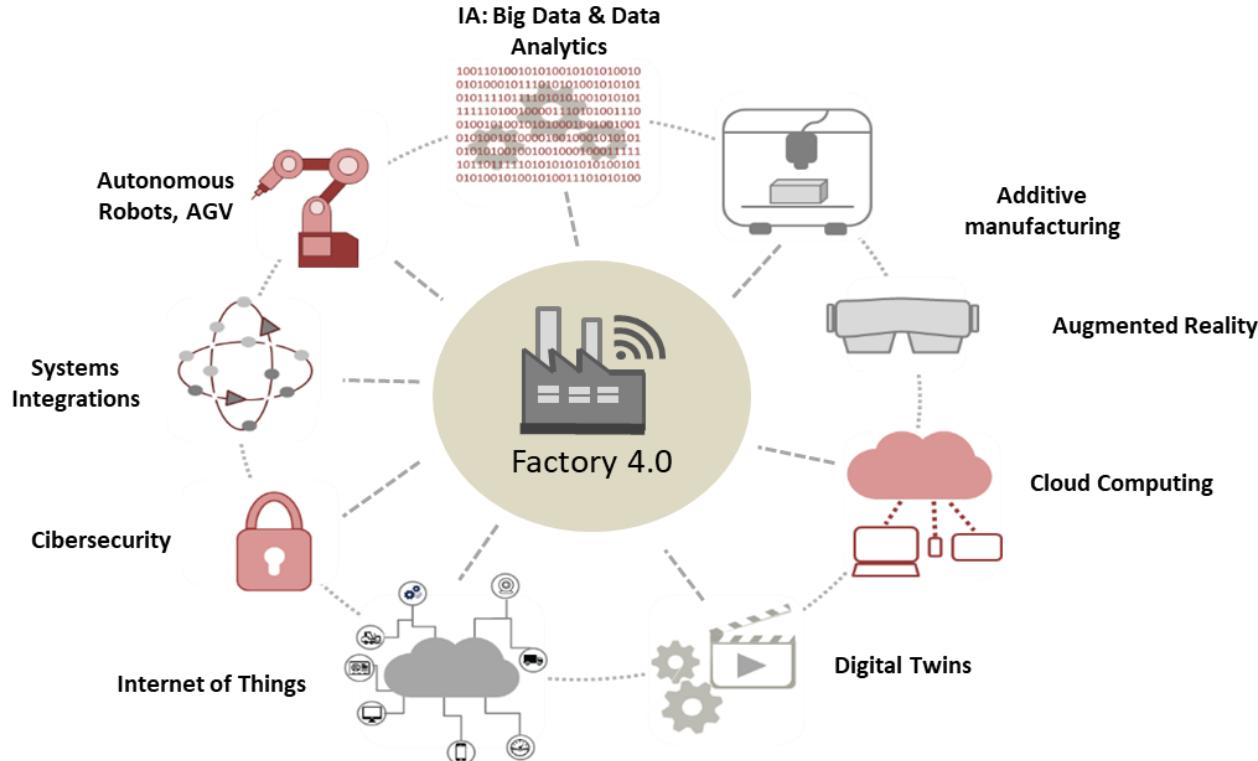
IA: Big Data & Data Analytics

1001101001010100101010100101010001011110101010010101010101111011110101010010101011111010010000111010100011100100101001010100010010010010100101000010010001010101010101001010010001000111111011011110101010101001010101001010010101001110101010100

Autonomous Robots, AGV

Additive manufacturing

Augmented Reality

Systems Integrations

Factory 4.0

Cloud Computing

Cibersecurity

Internet of Things

Digital Twins